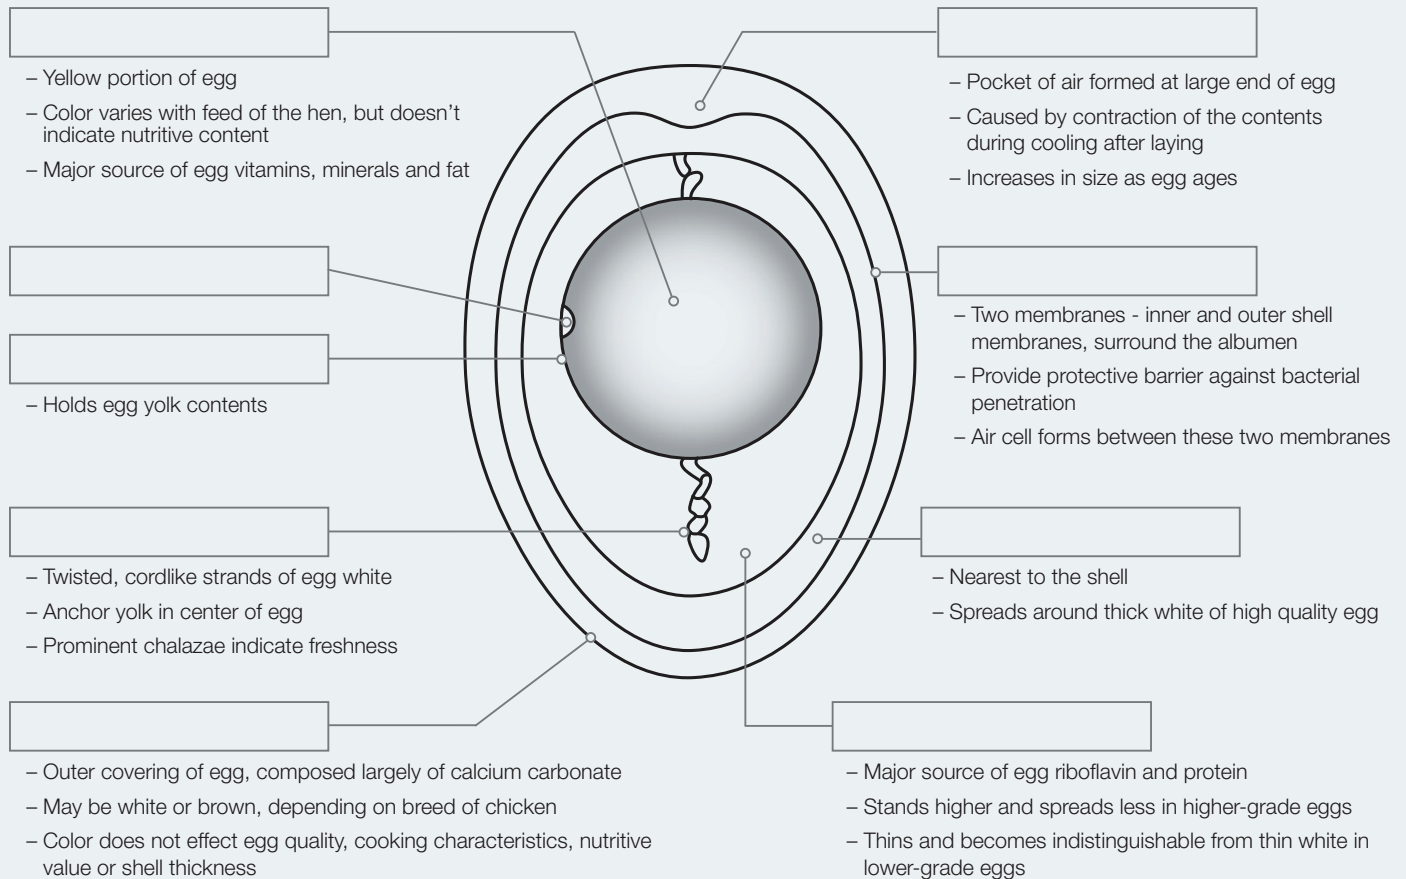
– Yellow portion of egg
– Color varies with feed of the hen, but doesn't indicate nutritive content
– Major source of egg vitamins, minerals and fat

– Holds egg yolk contents

– Twisted, cordlike strands of egg white
– Anchor yolk in center of egg
– Prominent chalazae indicate freshness

– Outer covering of egg, composed largely of calcium carbonate
– May be white or brown, depending on breed of chicken
– Color does not effect egg quality, cooking characteristics, nutritive value or shell thickness

– Pocket of air formed at large end of egg
– Caused by contraction of the contents during cooling after laying
– Increases in size as egg ages

– Two membranes - inner and outer shell membranes, surround the albumen
– Provide protective barrier against bacterial penetration
– Air cell forms between these two membranes

– Nearest to the shell
– Spreads around thick white of high quality egg

– Major source of egg riboflavin and protein
– Stands higher and spreads less in higher-grade eggs
– Thins and becomes indistinguishable from thin white in lower-grade eggs